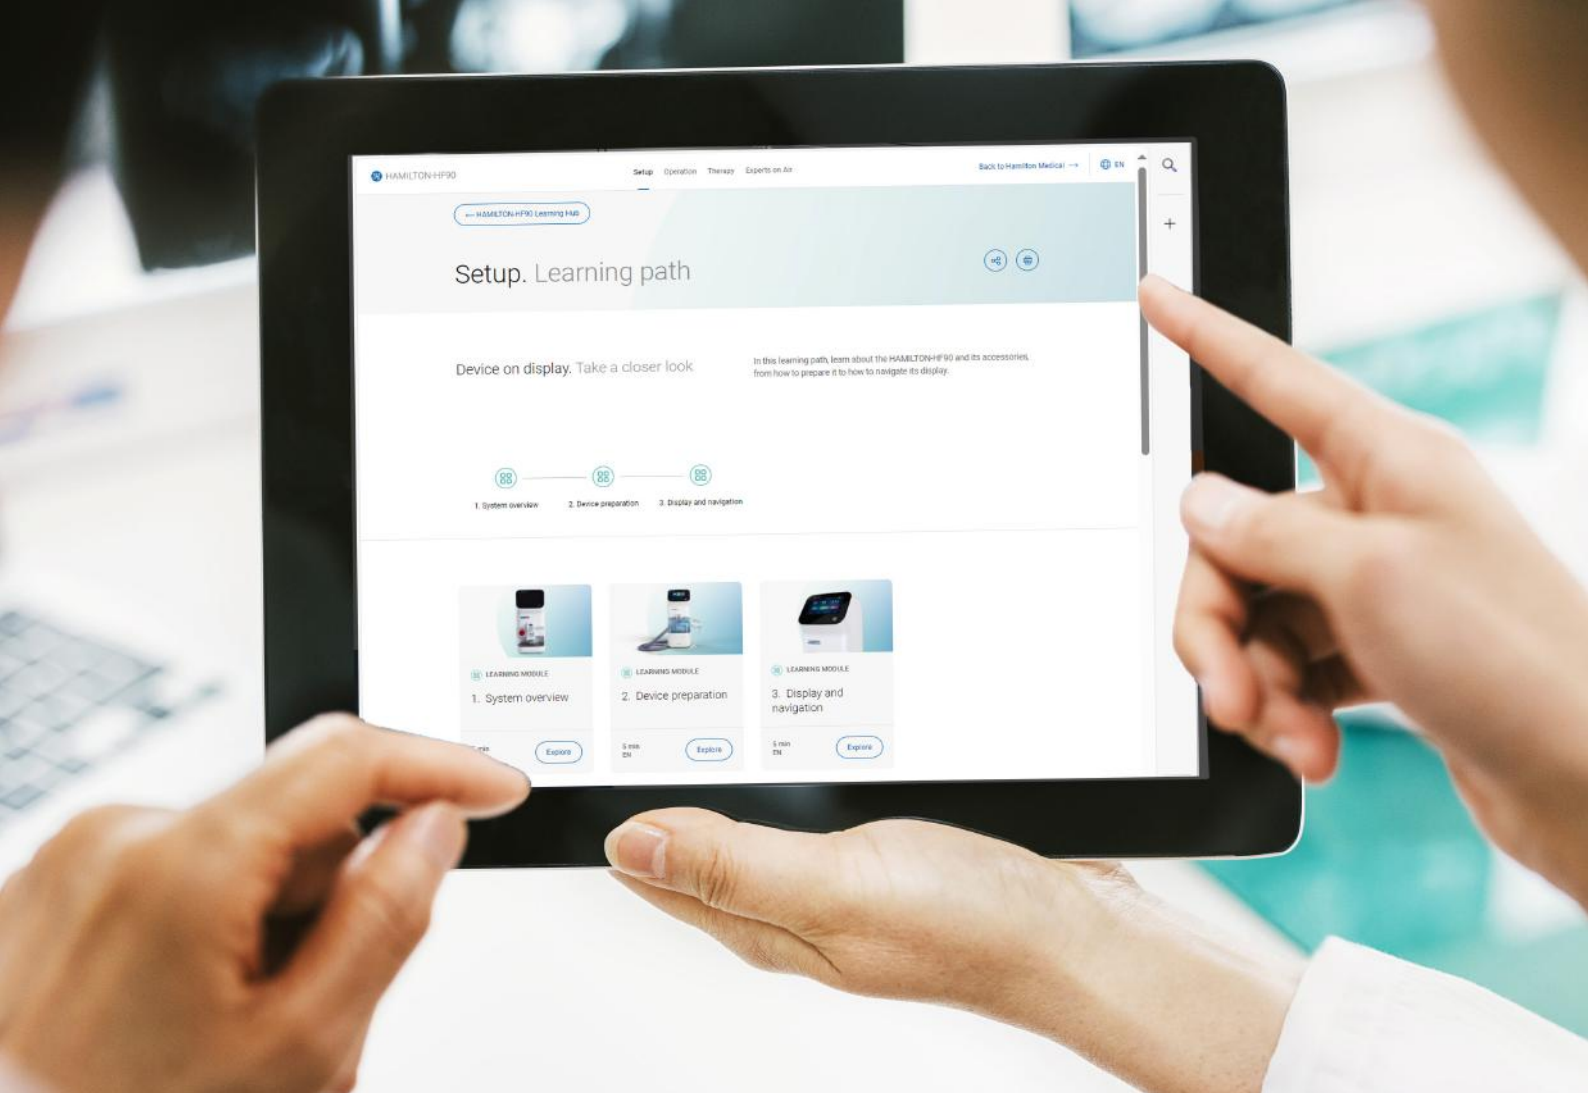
HAMILTON-HF90

Setup Operation Therapy Experts on Air

Back to Hamilton Medical →

EN

← HAMILTON-HF90 Learning Hub

Setup. Learning path

Device on display. Take a closer look

In this learning path, learn about the HAMILTON-HF90 and its accessories, from how to prepare it to how to navigate its display.

1. System overview
2. Device preparation
3. Display and navigation

LEARNING MODULE
1. System overview
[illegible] min
Explore

LEARNING MODULE
2. Device preparation
5 min
EN
Explore

LEARNING MODULE
3. Display and navigation
5 min
EN
Explore